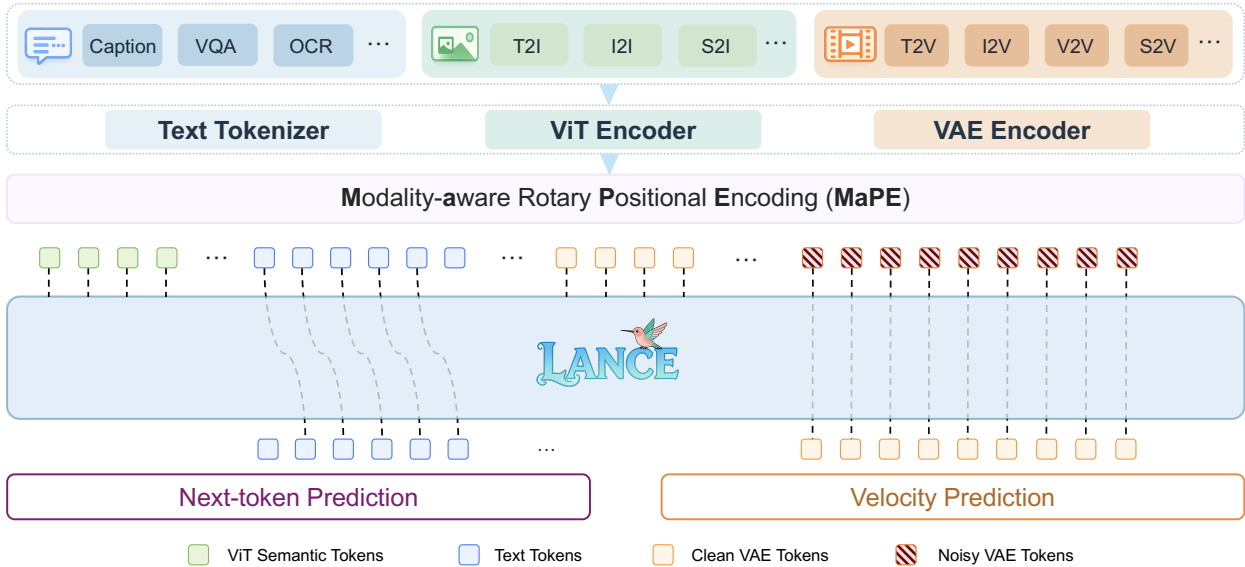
Caption VQA OCR ···

T2I I2I S2I ···

T2V I2V V2V S2V ···

Text Tokenizer

ViT Encoder

VAE Encoder

Modality-aware Rotary Positional Encoding (MaPE)

··· ··· ···

LANCE

···

Next-token Prediction

Velocity Prediction

ViT Semantic Tokens Text Tokens Clean VAE Tokens Noisy VAE Tokens